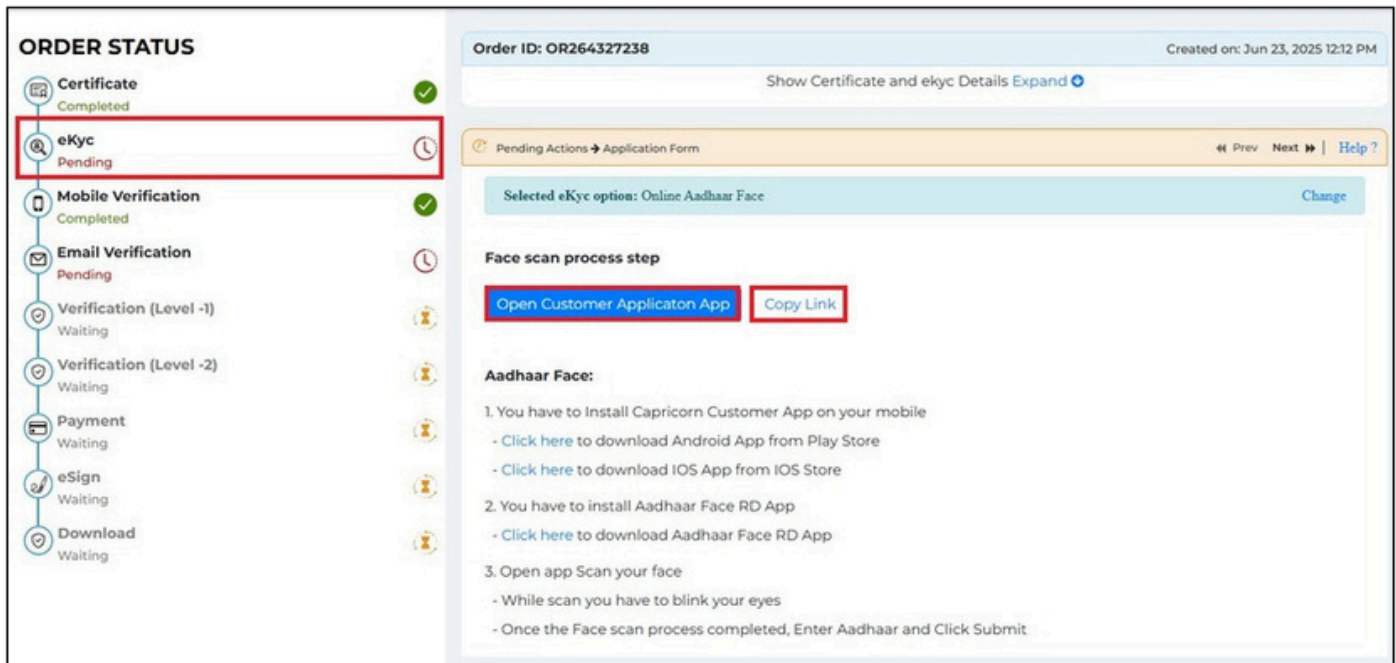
ORDER STATUS

Certificate
Completed

eKyc
Pending

Mobile Verification
Completed

Email Verification
Pending

Verification (Level -1)
Waiting

Verification (Level -2)
Waiting

Payment
Waiting

eSign
Waiting

Download
Waiting

Order ID: OR264327238

Created on: Jun 23, 2025 12:12 PM

Show Certificate and ekyc Details Expand

Pending Actions → Application Form

Prev Next | Help ?

Selected eKyc option: Online Aadhaar Face

Change

Face scan process step

Open Customer Applicaton App

Copy Link

Aadhaar Face:

1. You have to Install Capricorn Customer App on your mobile
- Click here to download Android App from Play Store
- Click here to download IOS App from IOS Store

2. You have to install Aadhaar Face RD App
- Click here to download Aadhaar Face RD App

3. Open app Scan your face
- While scan you have to blink your eyes
- Once the Face scan process completed, Enter Aadhaar and Click Submit